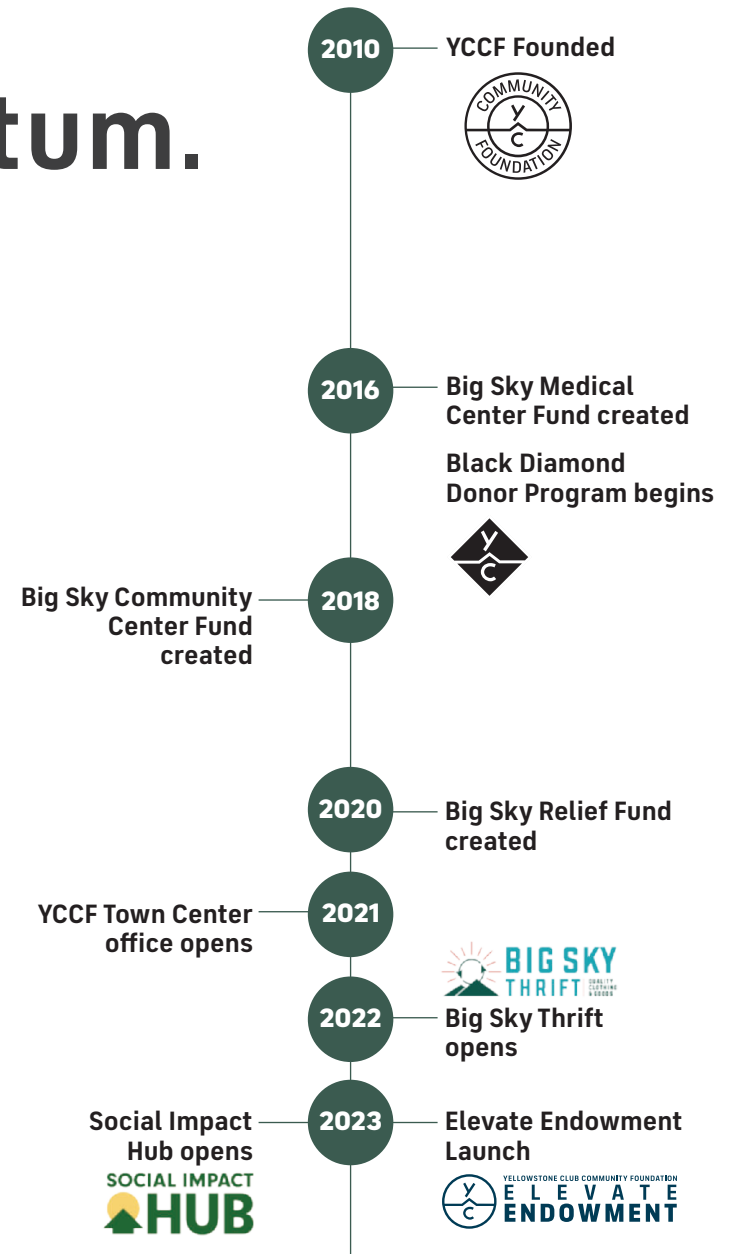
tum.

2010
YCCF Founded
COMMUNITY
Y
C
FOUNDATION

2016
Big Sky Medical Center Fund created

Black Diamond Donor Program begins
Y
C

Big Sky Community Center Fund created
2018

2020
Big Sky Relief Fund created

YCCF Town Center office opens
2021

BIG SKY
THRIFT
QUALITY CLOTHING & GOODS

2022
Big Sky Thrift opens

Social Impact Hub opens
SOCIAL IMPACT HUB
2023
Elevate Endowment Launch
Y
C
YELLOWSTONE CLUB COMMUNITY FOUNDATION
ELEVATE
ENDOWMENT